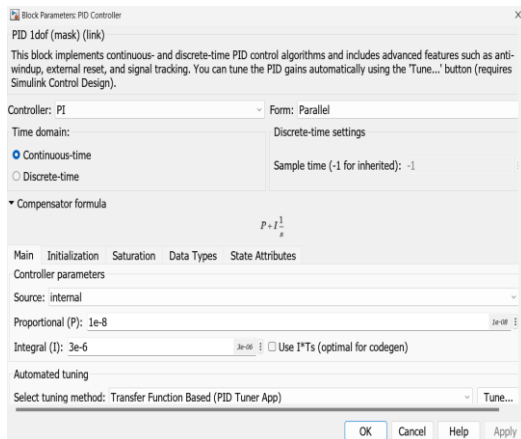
Block Parameters: PID Controller

×

PID 1dof (mask) (link)

This block implements continuous- and discrete-time PID control algorithms and includes advanced features such as anti-windup, external reset, and signal tracking. You can tune the PID gains automatically using the 'Tune...' button (requires Simulink Control Design).

Controller: PI

Form: Parallel

Time domain:

Continuous-time

Discrete-time

Discrete-time settings

Sample time (-1 for inherited): -1

Compensator formula

$P+I\frac{1}{s}$

Main Initialization Saturation Data Types State Attributes

Controller parameters

Source: internal

Proportional (P): 1e-8

1e-08

Integral (I): 3e-6

3e-06

Use I*Ts (optimal for codegen)

Automated tuning

Select tuning method: Transfer Function Based (PID Tuner App)

Tune...

OK Cancel Help Apply